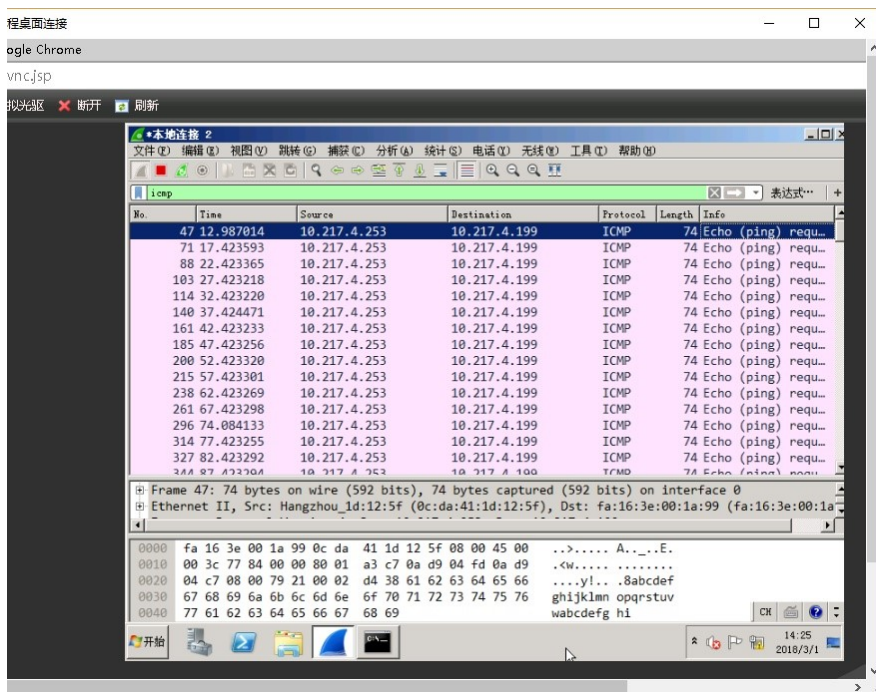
程桌面连接

ogle Chrome

vnc.jsp

拟光驱 断开 刷新

*本地连接 2

文件(F) 编辑(E) 视图(V) 跳转(G) 捕获(C) 分析(A) 统计(S) 电话(Y) 无线(W) 工具(T) 帮助(H)

icmp

表达式…

| No. | Time | Source | Destination | Protocol | Length | Info |
|---|---|---|---|---|---|---|
| 47 | 12.987014 | 10.217.4.253 | 10.217.4.199 | ICMP | 74 | Echo (ping) requ… |
| 71 | 17.423593 | 10.217.4.253 | 10.217.4.199 | ICMP | 74 | Echo (ping) requ… |
| 88 | 22.423365 | 10.217.4.253 | 10.217.4.199 | ICMP | 74 | Echo (ping) requ… |
| 103 | 27.423218 | 10.217.4.253 | 10.217.4.199 | ICMP | 74 | Echo (ping) requ… |
| 114 | 32.423220 | 10.217.4.253 | 10.217.4.199 | ICMP | 74 | Echo (ping) requ… |
| 140 | 37.424471 | 10.217.4.253 | 10.217.4.199 | ICMP | 74 | Echo (ping) requ… |
| 161 | 42.423233 | 10.217.4.253 | 10.217.4.199 | ICMP | 74 | Echo (ping) requ… |
| 185 | 47.423256 | 10.217.4.253 | 10.217.4.199 | ICMP | 74 | Echo (ping) requ… |
| 200 | 52.423320 | 10.217.4.253 | 10.217.4.199 | ICMP | 74 | Echo (ping) requ… |
| 215 | 57.423301 | 10.217.4.253 | 10.217.4.199 | ICMP | 74 | Echo (ping) requ… |
| 238 | 62.423269 | 10.217.4.253 | 10.217.4.199 | ICMP | 74 | Echo (ping) requ… |
| 261 | 67.423298 | 10.217.4.253 | 10.217.4.199 | ICMP | 74 | Echo (ping) requ… |
| 296 | 74.084133 | 10.217.4.253 | 10.217.4.199 | ICMP | 74 | Echo (ping) requ… |
| 314 | 77.423255 | 10.217.4.253 | 10.217.4.199 | ICMP | 74 | Echo (ping) requ… |
| 327 | 82.423292 | 10.217.4.253 | 10.217.4.199 | ICMP | 74 | Echo (ping) requ… |
| 344 | 87.423204 | 10.217.4.253 | 10.217.4.199 | ICMP | 74 | Echo (ping) requ… |

Frame 47: 74 bytes on wire (592 bits), 74 bytes captured (592 bits) on interface 0
Ethernet II, Src: Hangzhou_1d:12:5f (0c:da:41:1d:12:5f), Dst: fa:16:3e:00:1a:99 (fa:16:3e:00:1a

0000 fa 16 3e 00 1a 99 0c da 41 1d 12 5f 08 00 45 00 ..>..... A.._..E.
0010 00 3c 77 84 00 00 80 01 a3 c7 0a d9 04 fd 0a d9 .<w..... ........
0020 04 c7 08 00 79 21 00 02 d4 38 61 62 63 64 65 66 ....y!.. .8abcdef
0030 67 68 69 6a 6b 6c 6d 6e 6f 70 71 72 73 74 75 76 ghijklmn opqrstuv
0040 77 61 62 63 64 65 66 67 68 69 wabcdefg hi

CH

开始

14:25
2018/3/1